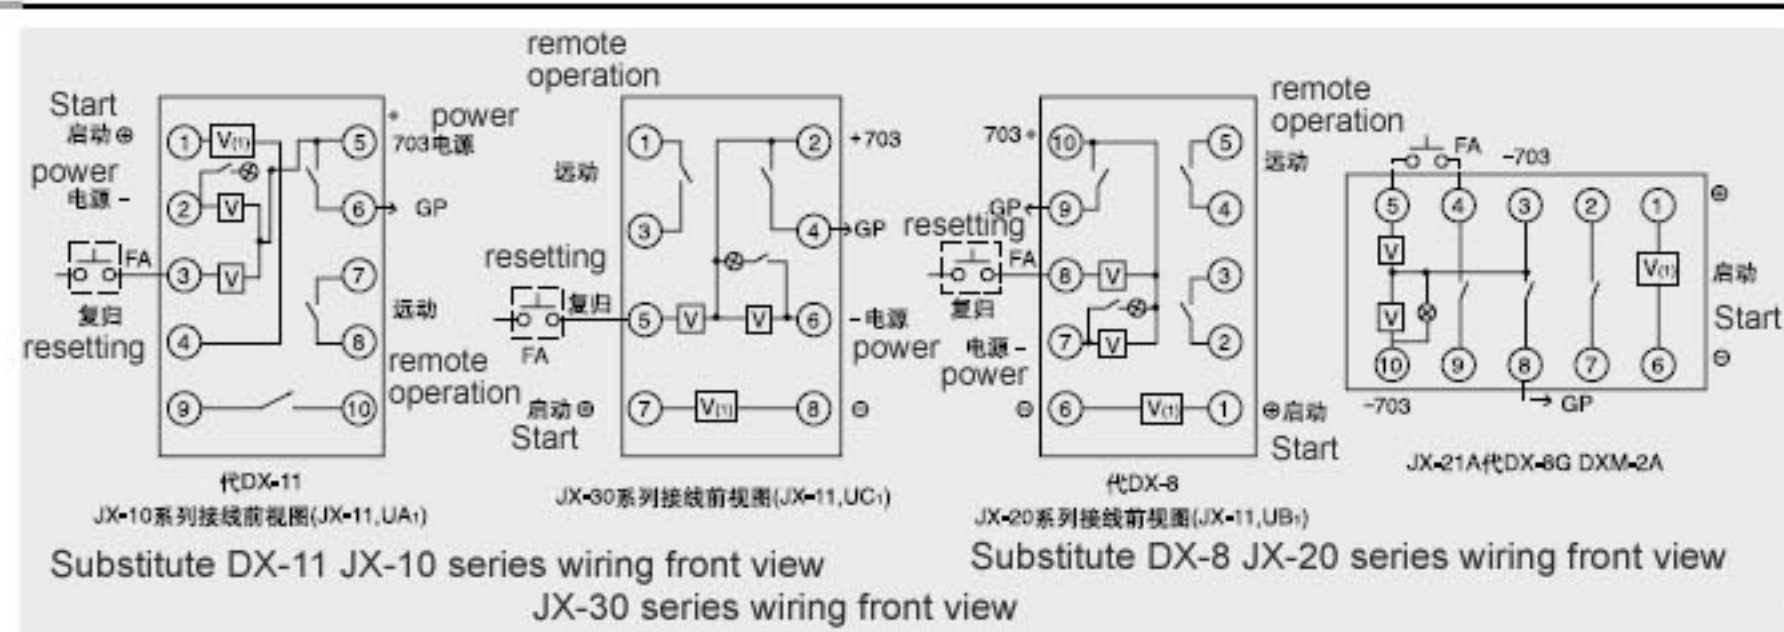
Start
启动⊕
power
电源 -
FA
复归
resetting
① V(I) ⑤
② V ⑥
③ V ⑦
④ ⑧
⑨ ⑩
power
703电源
GP
远动
remote operation
代DX-11
JX-10系列接线前视图(JX-11,UA₁)
Substitute DX-11 JX-10 series wiring front view

remote operation
远动
resetting
复归
FA
① ②
③ ④
⑤ V V ⑥
⑦ V(I) ⑧
+703
GP
-电源
power
启动⊕
Start
⊖
JX-30系列接线前视图(JX-11,UC₁)
JX-30 series wiring front view

703+
GP
resetting
FA
复归
电源 -
power
⊖
⑩ ⑤
⑨ ④
⑧ V ③
⑦ V ②
⑥ V(I) ①
⊕启动
Start
remote operation
远动
代DX-8
JX-20系列接线前视图(JX-11,UB₁)
Substitute DX-8 JX-20 series wiring front view

FA
-703
⑤ ④ ③ ② ①
V
V
V(I)
⑩ ⑨ ⑧ ⑦ ⑥
⊕
启动
Start
⊖
-703
GP
JX-21A代DX-8G DXM-2A